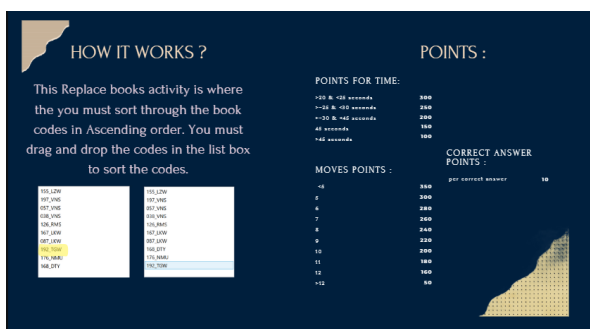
HOW IT WORKS ?

This Replace books activity is where the you must sort through the book codes in Ascending order. You must drag and drop the codes in the list box to sort the codes.

155_LZW
197_VNS
057_VNS
038_VNS
126_RMS
567_LKW
087_LKW
192_TGW
176_NMU
168_DTY

155_LZW
197_VNS
057_VNS
038_VNS
126_RMS
567_LKW
087_LKW
168_DTY
176_NMU
192_TGW

POINTS :

POINTS FOR TIME:

| | |
|---|---|
| >20 & <25 seconds | 300 |
| >=25 & <30 seconds | 250 |
| >=30 & <45 seconds | 200 |
| 45 seconds | 150 |
| >45 seconds | 100 |

MOVES POINTS :

| | |
|---|---|
| <5 | 350 |
| 5 | 300 |
| 6 | 280 |
| 7 | 260 |
| 8 | 240 |
| 9 | 220 |
| 10 | 200 |
| 11 | 180 |
| 12 | 160 |
| >12 | 50 |

CORRECT ANSWER POINTS :

per correct answer 10